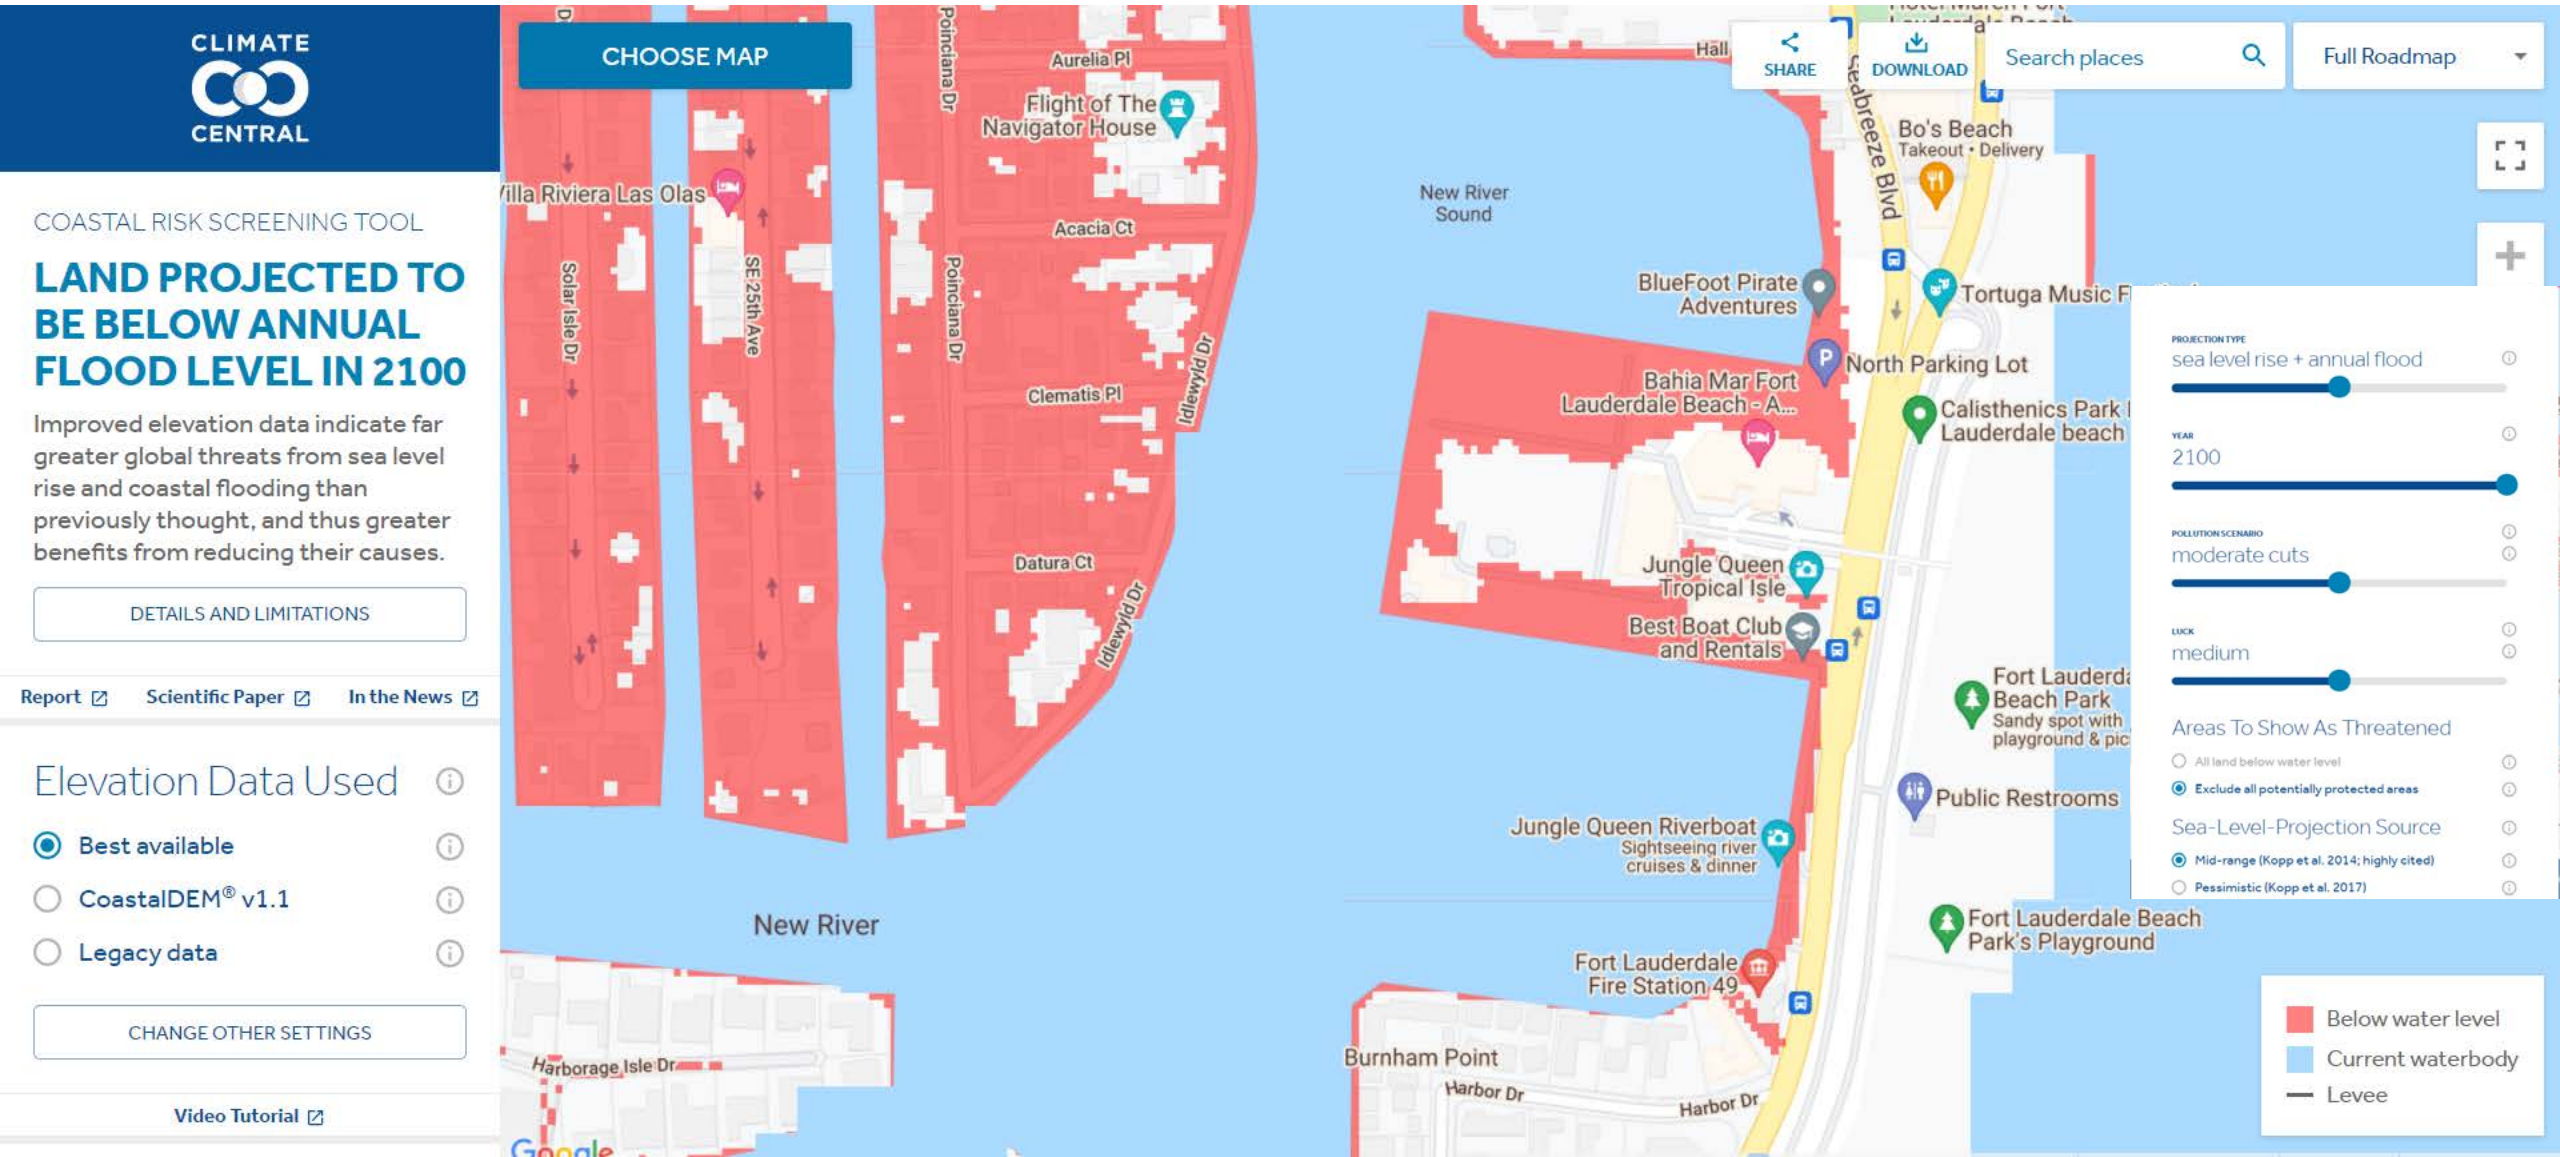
CLIMATE
CENTRAL

COASTAL RISK SCREENING TOOL

LAND PROJECTED TO BE BELOW ANNUAL FLOOD LEVEL IN 2100

Improved elevation data indicate far greater global threats from sea level rise and coastal flooding than previously thought, and thus greater benefits from reducing their causes.

DETAILS AND LIMITATIONS

Report Scientific Paper In the News

Elevation Data Used

Best available

CoastalDEM® v1.1

Legacy data

CHANGE OTHER SETTINGS

Video Tutorial

CHOOSE MAP

SHARE DOWNLOAD Search places Full Roadmap

Aurelia Pl
Flight of The Navigator House
Villa Riviera Las Olas
Acacia Ct
Solar Isle Dr
SE 25th Ave
Poinciana Dr
Clematis Pl
Idlewyld Dr
Datura Ct
New River Sound
Hall
Seabreeze Blvd
Bo's Beach Takeout • Delivery
BlueFoot Pirate Adventures
Tortuga Music F
North Parking Lot
Bahia Mar Fort Lauderdale Beach - A...
Calisthenics Park Lauderdale beach
Jungle Queen Tropical Isle
Best Boat Club and Rentals
Fort Lauderda Beach Park Sandy spot with playground & pic
Public Restrooms
Jungle Queen Riverboat Sightseeing river cruises & dinner
New River
Fort Lauderdale Beach Park's Playground
Fort Lauderdale Fire Station 49
Burnham Point
Harbor Dr
Harbor Dr
Harborage Isle Dr
Google

PROJECTION TYPE
sea level rise + annual flood
YEAR
2100
POLLUTION SCENARIO
moderate cuts
LUCK
medium
Areas To Show As Threatened
All land below water level
Exclude all potentially protected areas
Sea-Level-Projection Source
Mid-range (Kopp et al. 2014; highly cited)
Pessimistic (Kopp et al. 2017)

Below water level
Current waterbody
Levee